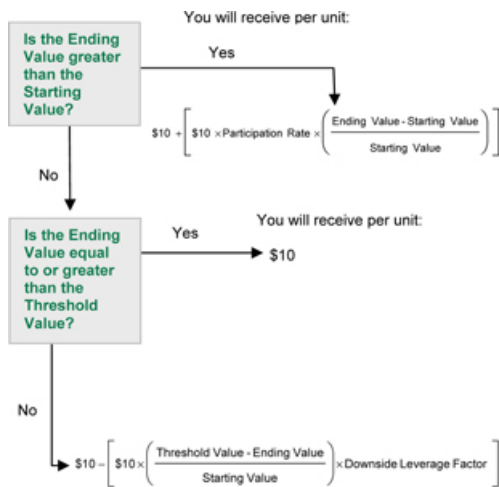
Is the Ending Value greater than the Starting Value?

You will receive per unit:

Yes

$\$10 + \left[\$10 \times \text{Participation Rate} \times \left(\frac{\text{Ending Value - Starting Value}}{\text{Starting Value}}\right)\right]$

No

Is the Ending Value equal to or greater than the Threshold Value?

You will receive per unit:

Yes

$10

No

$\$10 - \left[\$10 \times \left(\frac{\text{Threshold Value - Ending Value}}{\text{Starting Value}}\right) \times \text{Downside Leverage Factor}\right]$